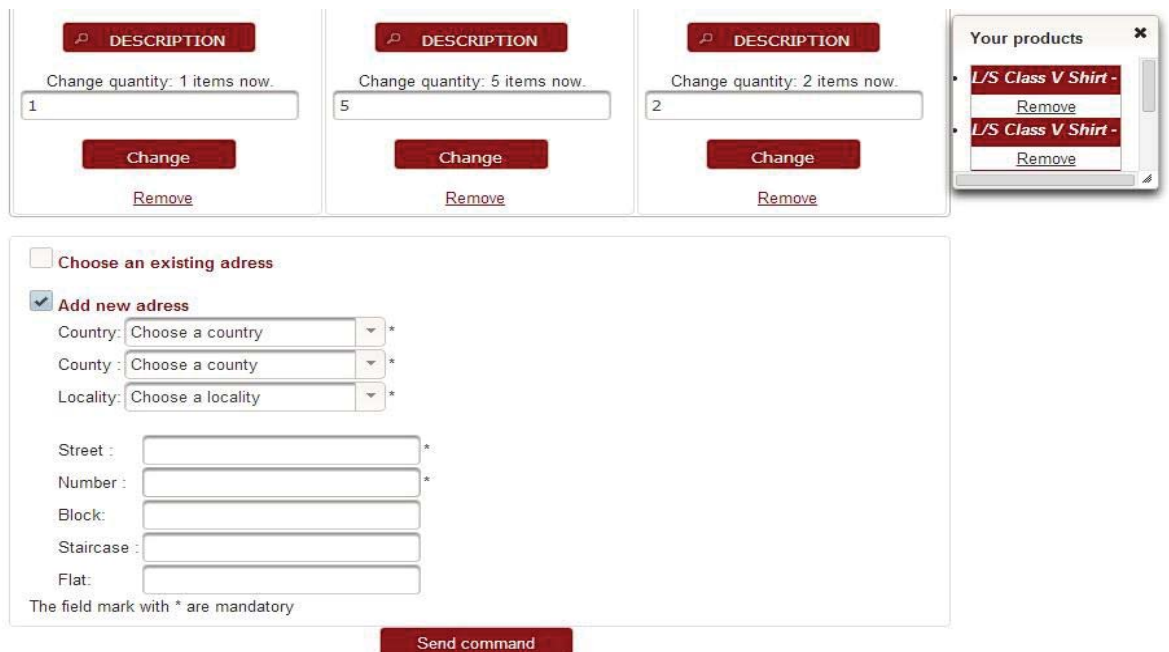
DESCRIPTION

Change quantity: 1 items now.

1

Change

Remove

DESCRIPTION

Change quantity: 5 items now.

5

Change

Remove

DESCRIPTION

Change quantity: 2 items now.

2

Change

Remove

Your products ×

- L/S Class V Shirt -

Remove

- L/S Class V Shirt -

Remove

Choose an existing adress

Add new adress

Country: Choose a country *

County : Choose a county *

Locality: Choose a locality *

Street : *

Number : *

Block:

Staircase :

Flat:

The field mark with * are mandatory

Send command